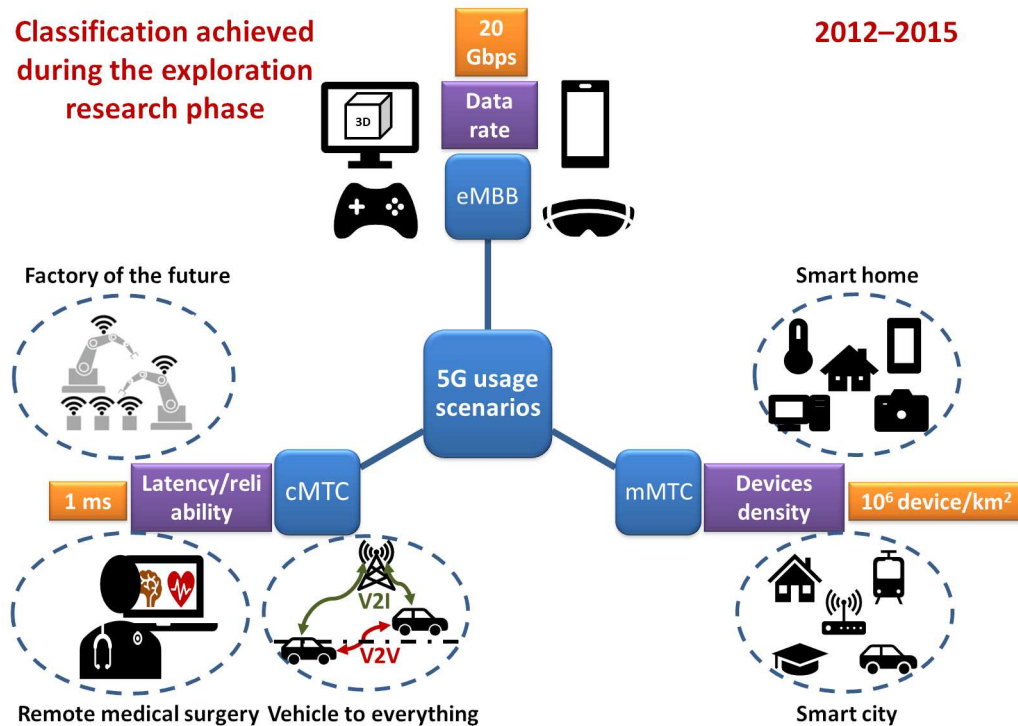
Classification achieved during the exploration research phase

20 Gbps

Data rate

2012–2015

3D

eMBB

Factory of the future

Smart home

5G usage scenarios

1 ms

Latency/reliability

cMTC

mMTC

Devices density

$10^6$ device/km$^2$

V2I

V2V

Remote medical surgery

Vehicle to everything

Smart city